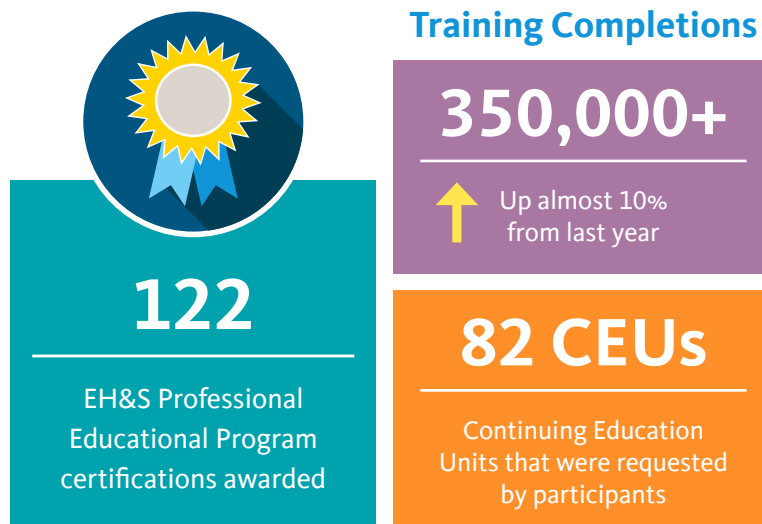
122

EH&S Professional Educational Program certifications awarded

Training Completions

350,000+

Up almost 10% from last year

82 CEUs

Continuing Education Units that were requested by participants